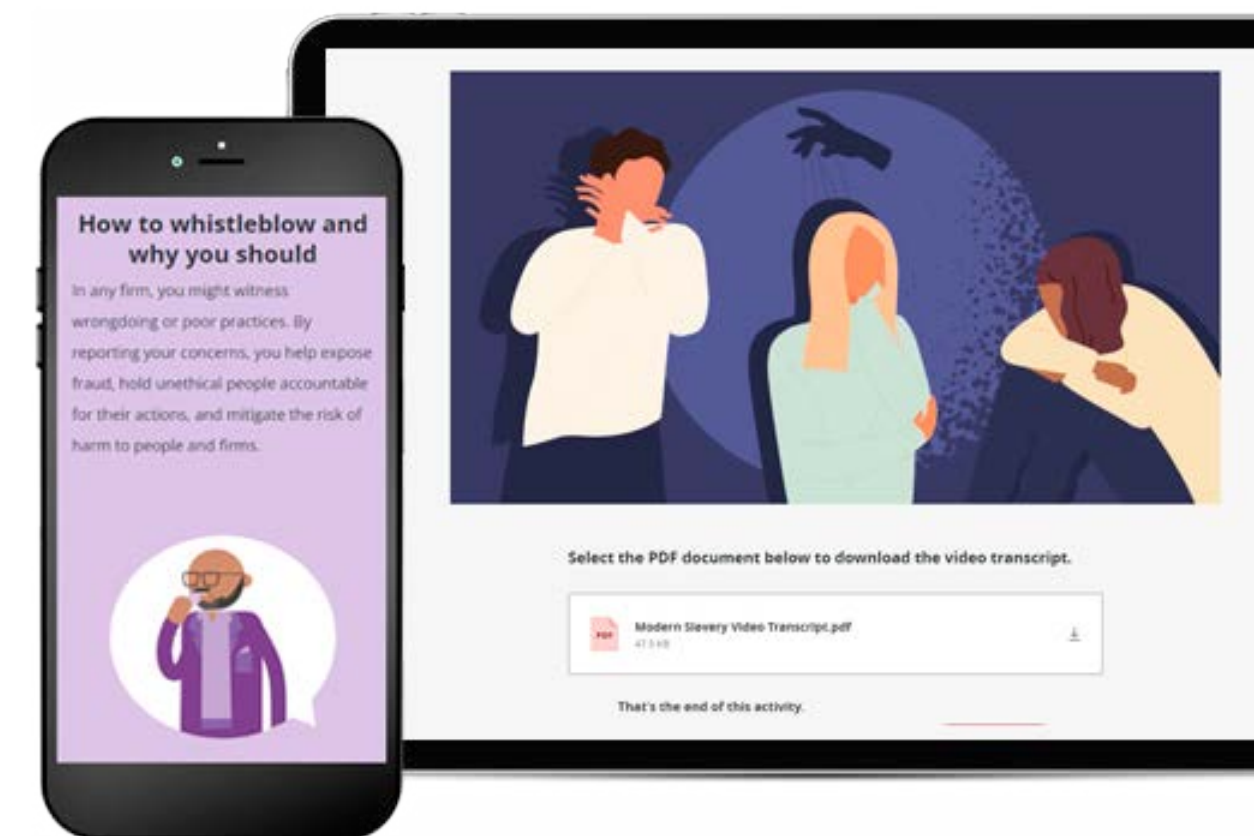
How to whistleblow and why you should

In any firm, you might witness wrongdoing or poor practices. By reporting your concerns, you help expose fraud, hold unethical people accountable for their actions, and mitigate the risk of harm to people and firms.

Select the PDF document below to download the video transcript.

PDF

Modern Slavery Video Transcript.pdf

47.5 KB

That's the end of this activity.